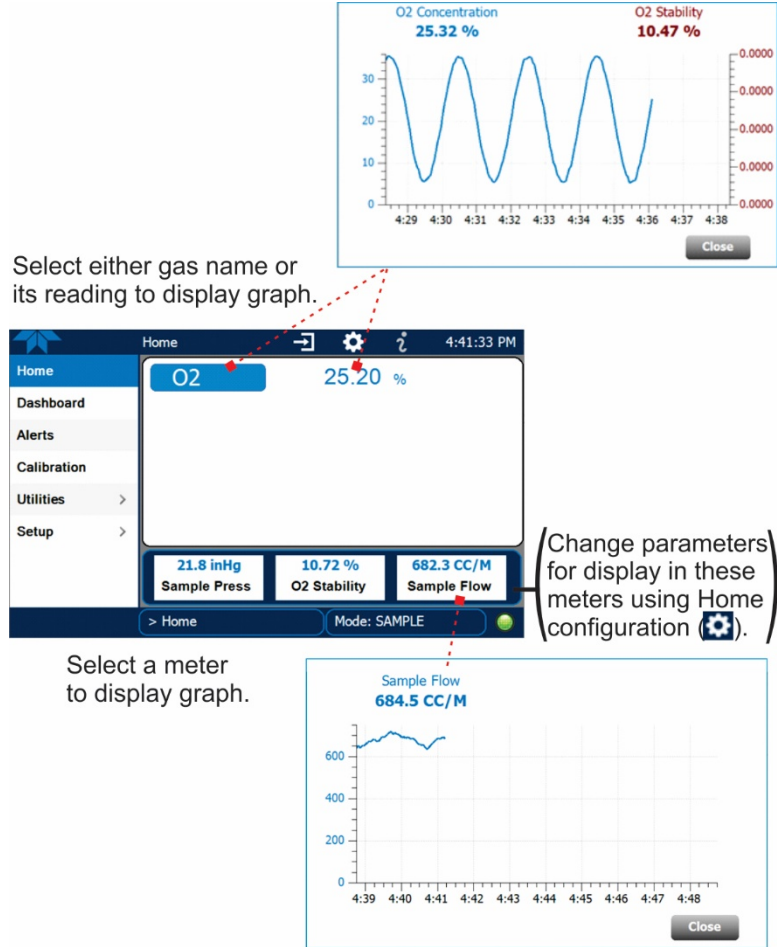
O2 Concentration
25.32 %

O2 Stability
10.47 %

30
20
10
0

0.0000
0.0000
0.0000
0.0000
0.0000

4:29 4:30 4:31 4:32 4:33 4:34 4:35 4:36 4:37 4:38

Close

Select either gas name or its reading to display graph.

Home 4:41:33 PM

Home
Dashboard
Alerts
Calibration
Utilities >
Setup >

O2 25.20 %

21.8 inHg
Sample Press

10.72 %
O2 Stability

682.3 CC/M
Sample Flow

> Home
Mode: SAMPLE

Change parameters for display in these meters using Home configuration ( ).

Select a meter to display graph.

Sample Flow
684.5 CC/M

600
400
200
0

4:39 4:40 4:41 4:42 4:43 4:44 4:45 4:46 4:47 4:48

Close